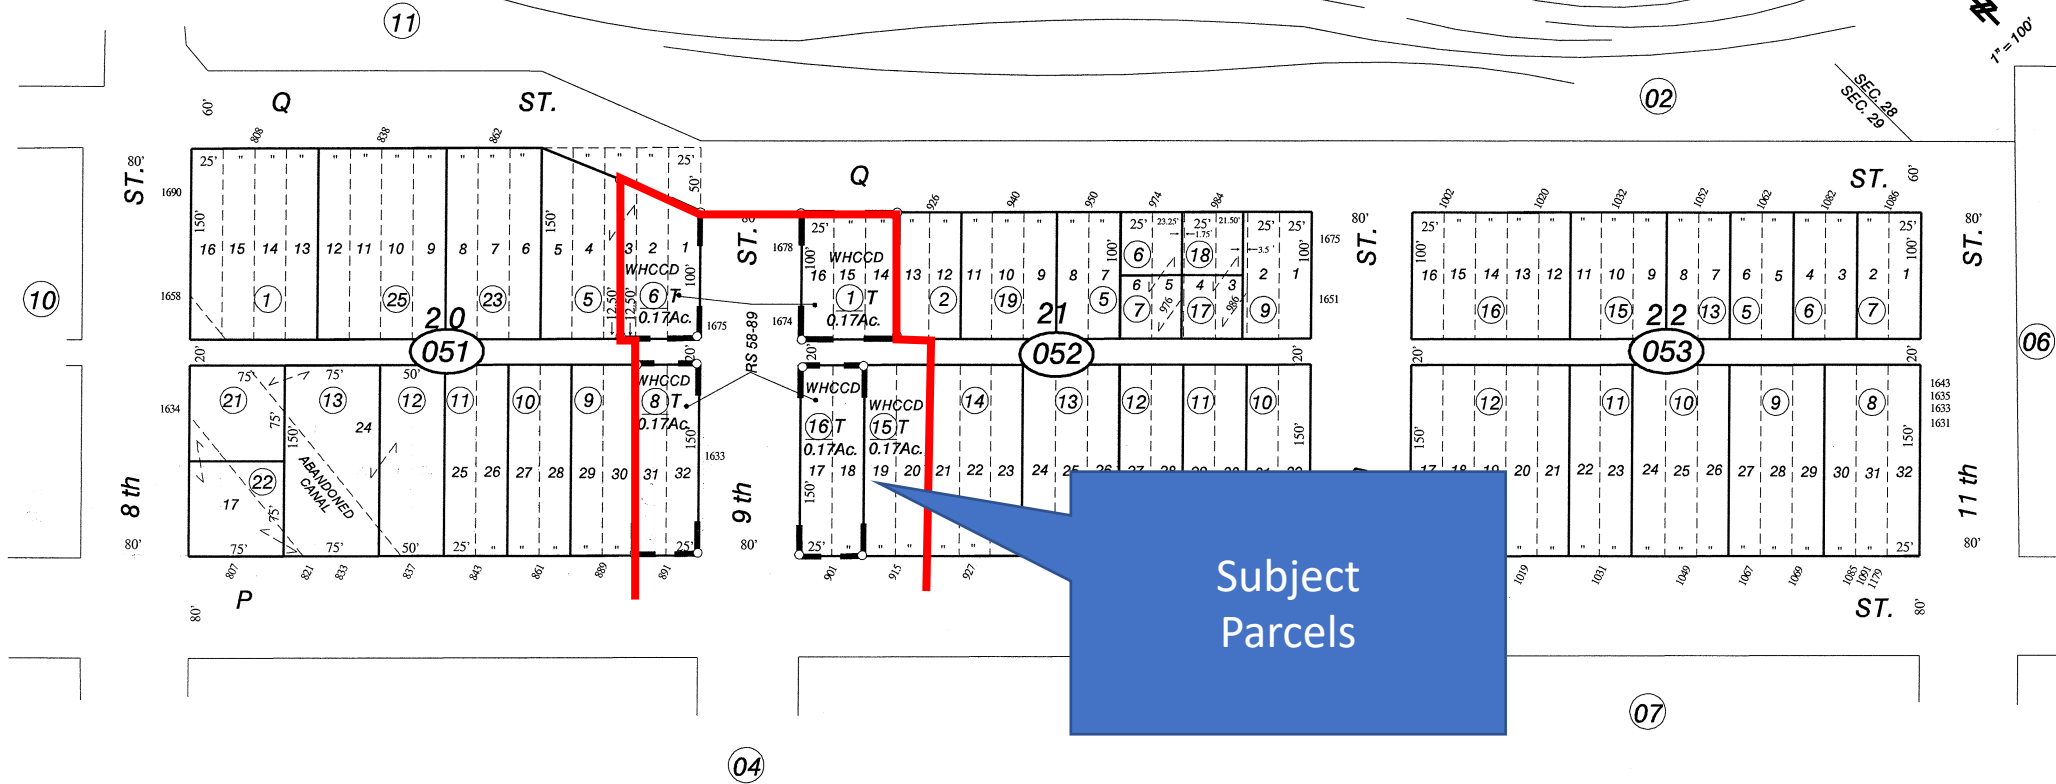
11

Q ST.

Q

ST.

02

SEC. 28
SEC. 29

1" = 100'

8th ST.

10

9th ST.

20
051

21
052

22
053

WHCCD
6 T
0.17Ac.

WHCCD
1 T
0.17Ac.

WHCCD
8 T
0.17Ac.

WHCCD
16 T
0.17Ac.

WHCCD
15 T
0.17Ac.

RS 58-89

ABANDONED CANAL

11th ST.

06

P

ST.

07

04

Subject Parcels